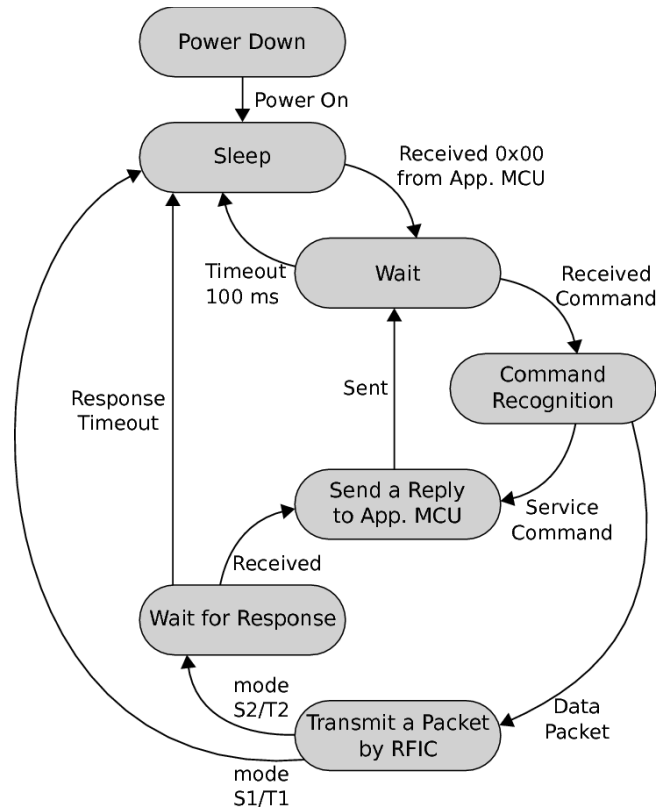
Power Down
Power On
Sleep
Received 0x00 from App. MCU
Timeout 100 ms
Wait
Received Command
Command Recognition
Response Timeout
Sent
Send a Reply to App. MCU
Service Command
Received
Wait for Response
mode S2/T2
Data Packet
Transmit a Packet by RFIC
mode S1/T1